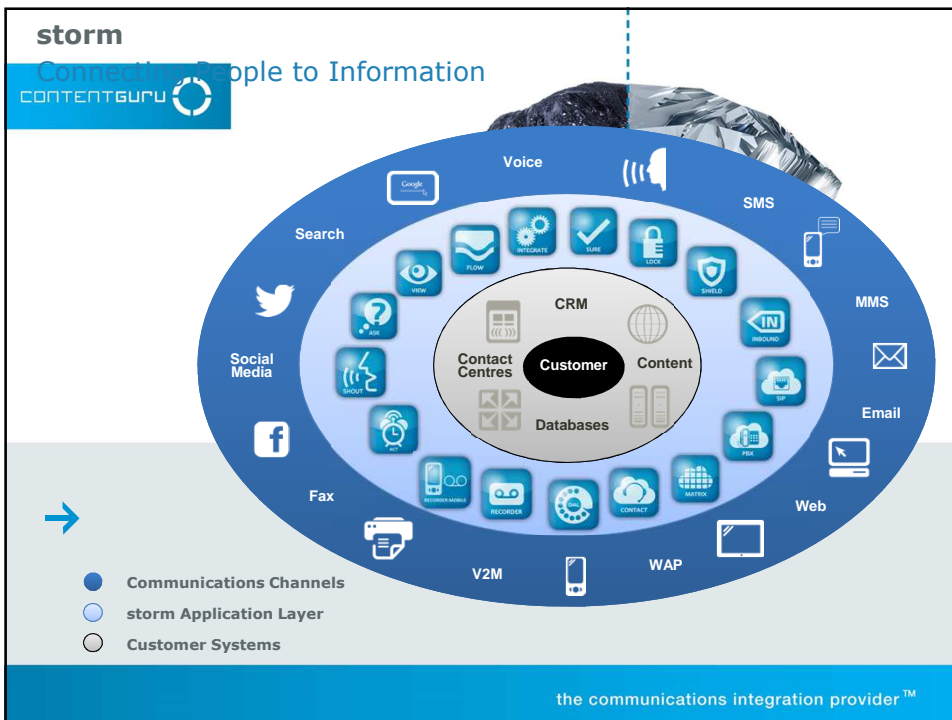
storm
Connecting People to Information

CONTENTGURU

Voice
SMS
MMS
Email
Web
WAP
V2M
Fax
Social Media
Search

Google

INTEGRATE
SURE
LOCK
SHIELD
INBOUND
SIP
PBX
MATRIX
CONTACT
DIAL
RECORDER
RECORDER MOBILE
ACT
SHOUT
ASK
VIEW
FLOW

CRM
Contact Centres
Customer
Content
Databases

Communications Channels
storm Application Layer
Customer Systems

the communications integration provider™